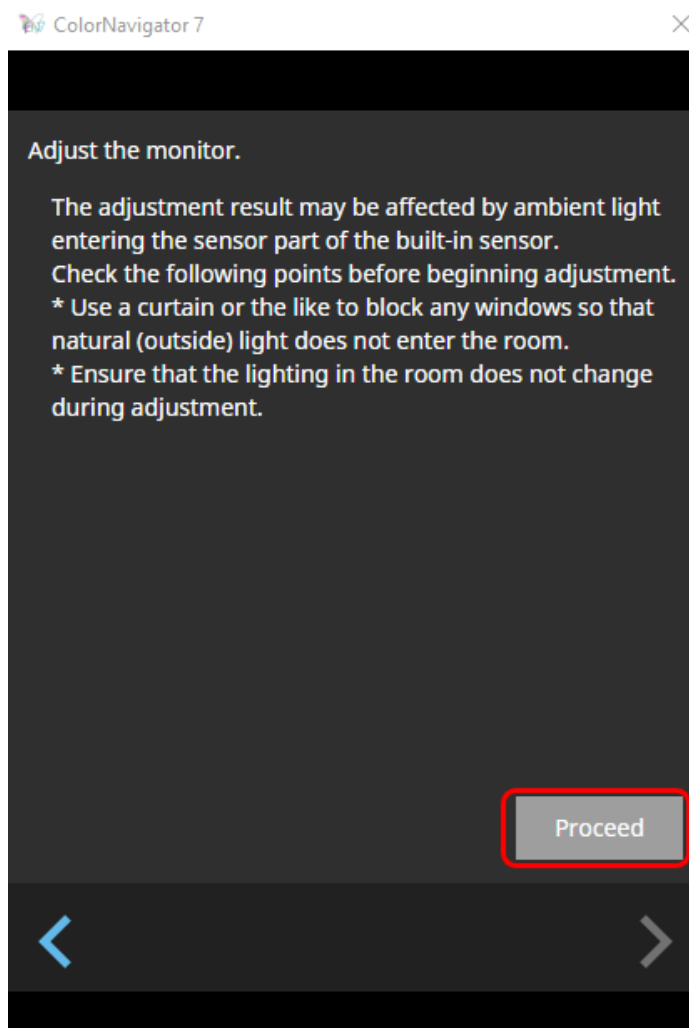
ColorNavigator 7

Adjust the monitor.

The adjustment result may be affected by ambient light entering the sensor part of the built-in sensor.
Check the following points before beginning adjustment.
* Use a curtain or the like to block any windows so that natural (outside) light does not enter the room.
* Ensure that the lighting in the room does not change during adjustment.

Proceed